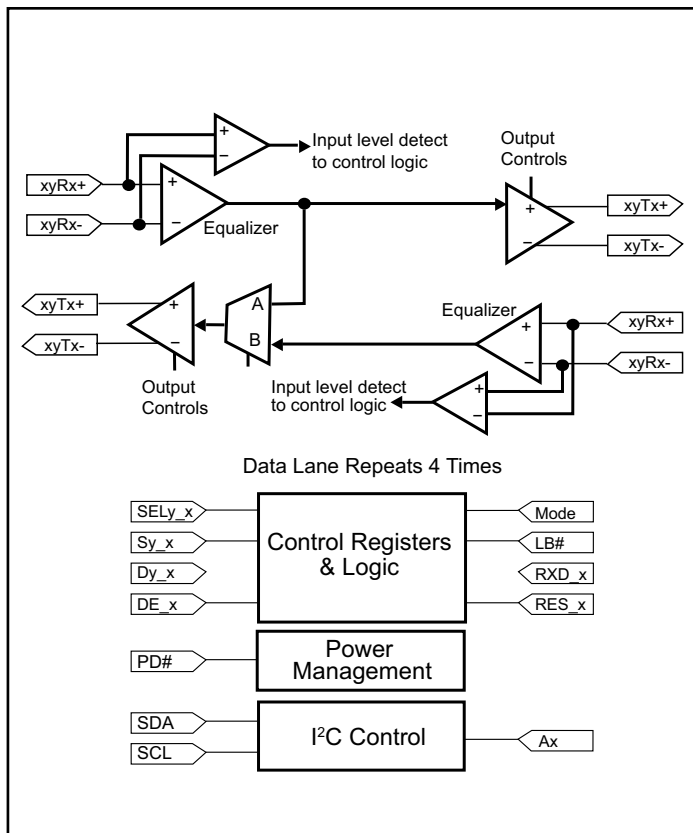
+
−
Input level detect to control logic

xyRx+
xyRx-
+
−
Equalizer

Output Controls
+
−
xyTx+
xyTx-

xyTx+
xyTx-
+
−
A
B
Equalizer
+
−
xyRx+
xyRx-

Output Controls

Input level detect to control logic
+
−

Data Lane Repeats 4 Times

SELy_x
Sy_x
Dy_x
DE_x
Control Registers & Logic
Mode
LB#
RXD_x
RES_x

PD#
Power Management

SDA
SCL
I$^2$C Control
Ax